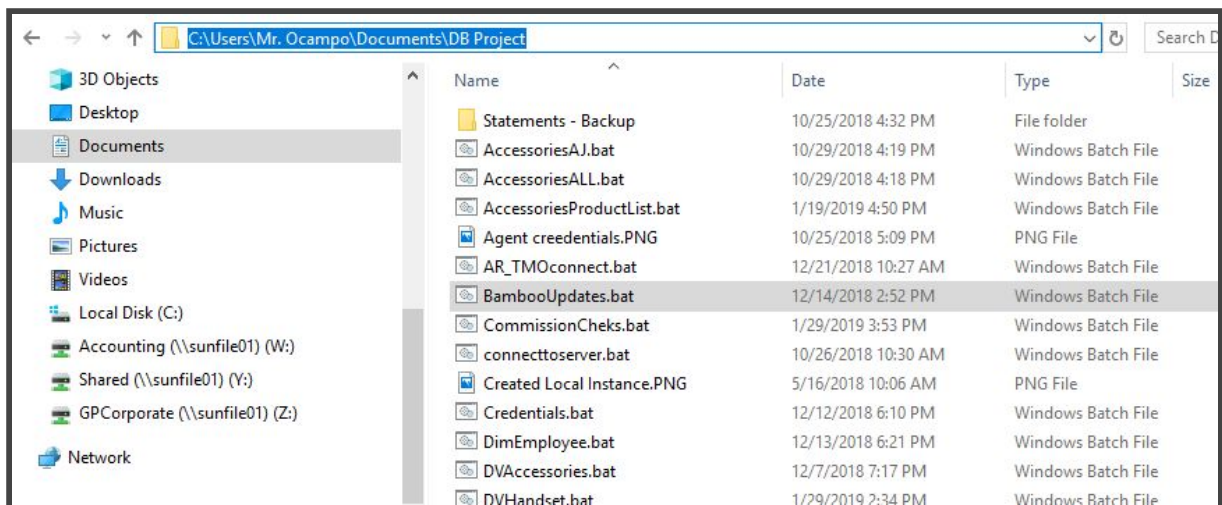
C:\Users\Mr. Ocampo\Documents\DB Project

Search D

3D Objects
Desktop
Documents
Downloads
Music
Pictures
Videos
Local Disk (C:)
Accounting (\\sunfile01) (W:)
Shared (\\sunfile01) (Y:)
GPCorporate (\\sunfile01) (Z:)
Network

| Name | Date | Type | Size |
|---|---|---|---|
| Statements - Backup | 10/25/2018 4:32 PM | File folder | |
| AccessoriesAJ.bat | 10/29/2018 4:19 PM | Windows Batch File | |
| AccessoriesALL.bat | 10/29/2018 4:18 PM | Windows Batch File | |
| AccessoriesProductList.bat | 1/19/2019 4:50 PM | Windows Batch File | |
| Agent creedentials.PNG | 10/25/2018 5:09 PM | PNG File | |
| AR_TMOconnect.bat | 12/21/2018 10:27 AM | Windows Batch File | |
| BambooUpdates.bat | 12/14/2018 2:52 PM | Windows Batch File | |
| CommissionCheks.bat | 1/29/2019 3:53 PM | Windows Batch File | |
| connecttoserver.bat | 10/26/2018 10:30 AM | Windows Batch File | |
| Created Local Instance.PNG | 5/16/2018 10:06 AM | PNG File | |
| Credentials.bat | 12/12/2018 6:10 PM | Windows Batch File | |
| DimEmployee.bat | 12/13/2018 6:21 PM | Windows Batch File | |
| DVAccessories.bat | 12/7/2018 7:17 PM | Windows Batch File | |
| DVHandset.bat | 1/29/2019 2:34 PM | Windows Batch File | |